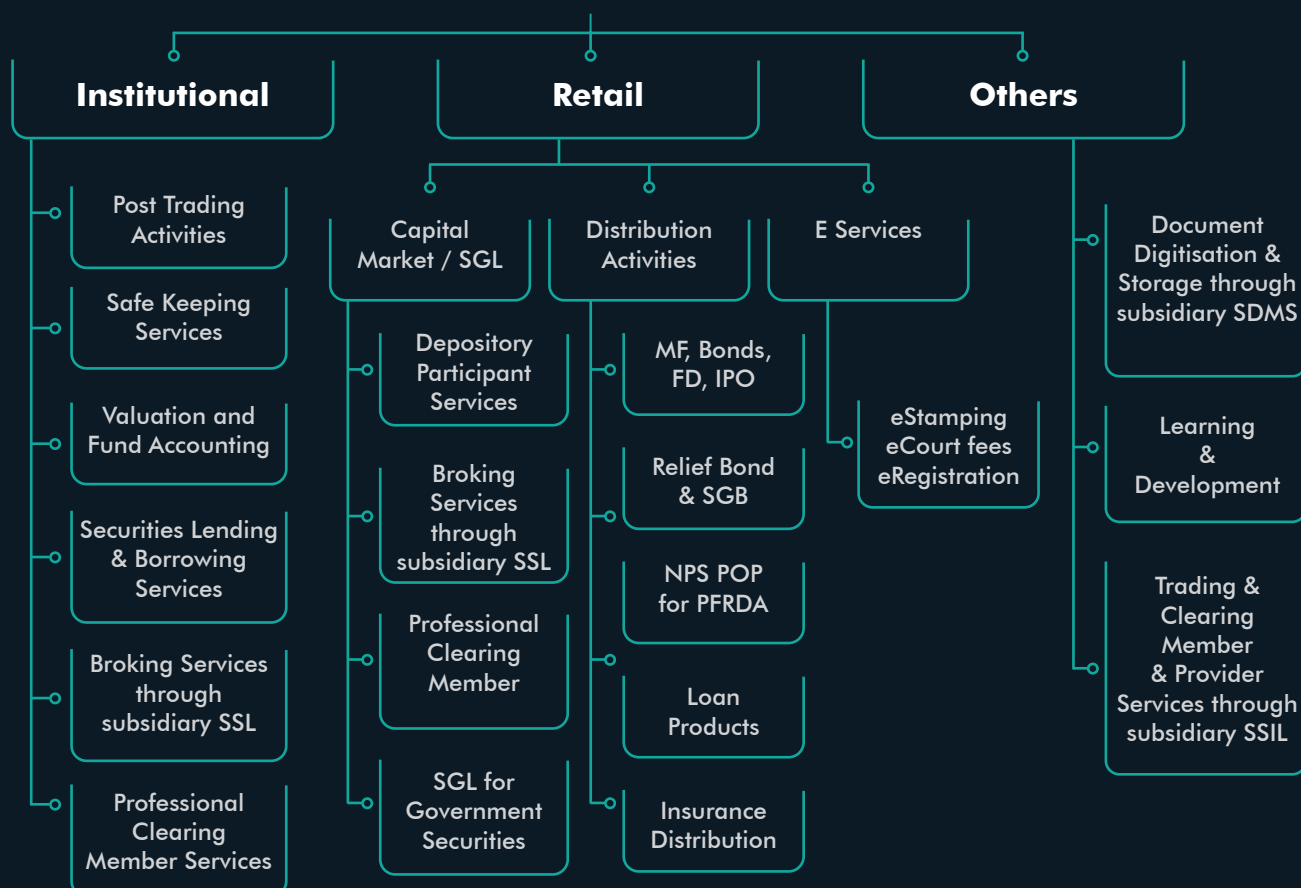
Institutional

Retail

Others

Post Trading Activities

Safe Keeping Services

Valuation and Fund Accounting

Securities Lending & Borrowing Services

Broking Services through subsidiary SSL

Professional Clearing Member Services

Capital Market / SGL

Distribution Activities

E Services

Depository Participant Services

Broking Services through subsidiary SSL

Professional Clearing Member

SGL for Government Securities

MF, Bonds, FD, IPO

Relief Bond & SGB

NPS POP for PFRDA

Loan Products

Insurance Distribution

eStamping eCourt fees eRegistration

Document Digitisation & Storage through subsidiary SDMS

Learning & Development

Trading & Clearing Member & Provider Services through subsidiary SSIL